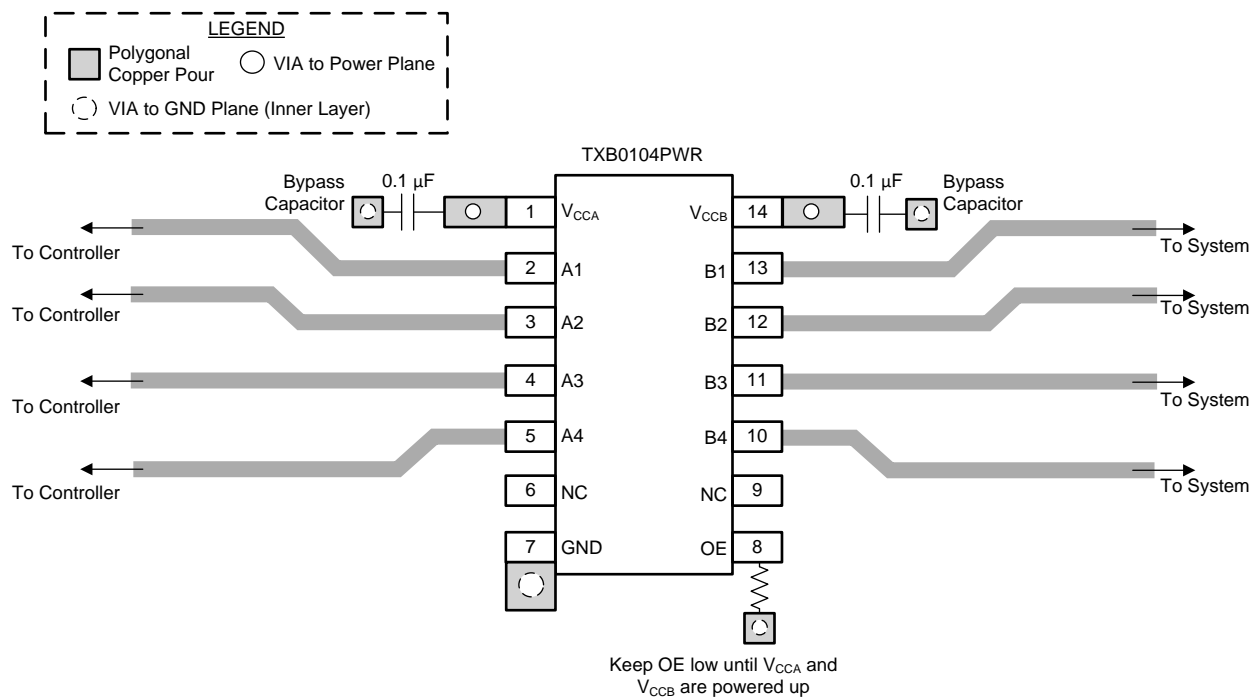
LEGEND

Polygonal Copper Pour

VIA to Power Plane

VIA to GND Plane (Inner Layer)

TXB0104PWR

Bypass Capacitor

0.1 μF

1 $V_{CCA}$

$V_{CCB}$ 14

0.1 μF

Bypass Capacitor

To Controller

2 A1

B1 13

To System

To Controller

3 A2

B2 12

To System

To Controller

4 A3

B3 11

To System

5 A4

B4 10

To Controller

To System

6 NC

NC 9

7 GND

OE 8

Keep OE low until $V_{CCA}$ and $V_{CCB}$ are powered up